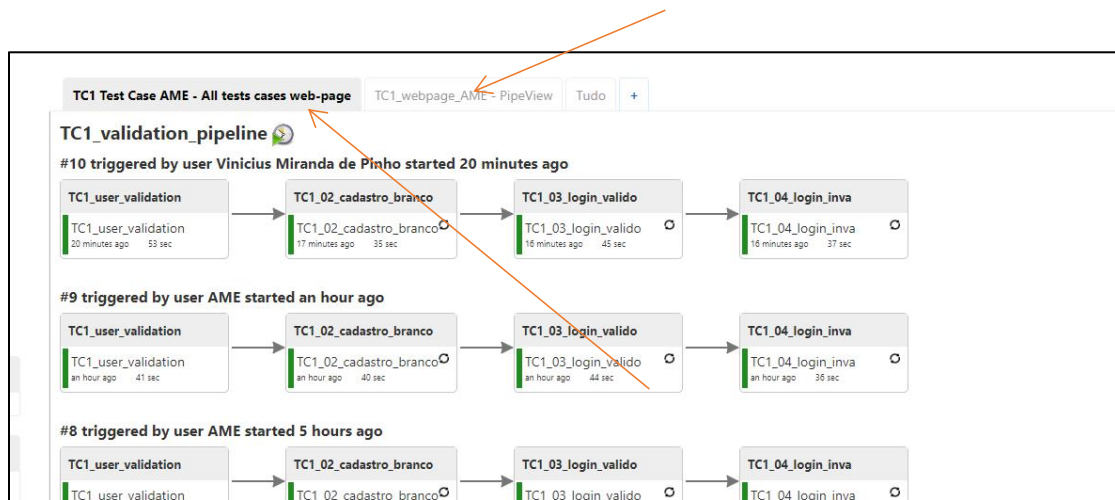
TC1 Test Case AME - All tests cases web-page
TC1_webpage_AME - PipeView
Tudo
+

TC1_validation_pipeline

#10 triggered by user Vinicius Miranda de Pinho started 20 minutes ago

TC1_user_validation
TC1_user_validation
20 minutes ago 53 sec

TC1_02_cadastro_branco
TC1_02_cadastro_branco
17 minutes ago 35 sec

TC1_03_login_valido
TC1_03_login_valido
16 minutes ago 45 sec

TC1_04_login_inva
TC1_04_login_inva
16 minutes ago 37 sec

#9 triggered by user AME started an hour ago

TC1_user_validation
TC1_user_validation
an hour ago 41 sec

TC1_02_cadastro_branco
TC1_02_cadastro_branco
an hour ago 40 sec

TC1_03_login_valido
TC1_03_login_valido
an hour ago 44 sec

TC1_04_login_inva
TC1_04_login_inva
an hour ago 36 sec

#8 triggered by user AME started 5 hours ago

TC1_user_validation
TC1_user_validation

TC1_02_cadastro_branco
TC1_02_cadastro_branco

TC1_03_login_valido
TC1_03_login_valido

TC1_04_login_inva
TC1_04_login_inva